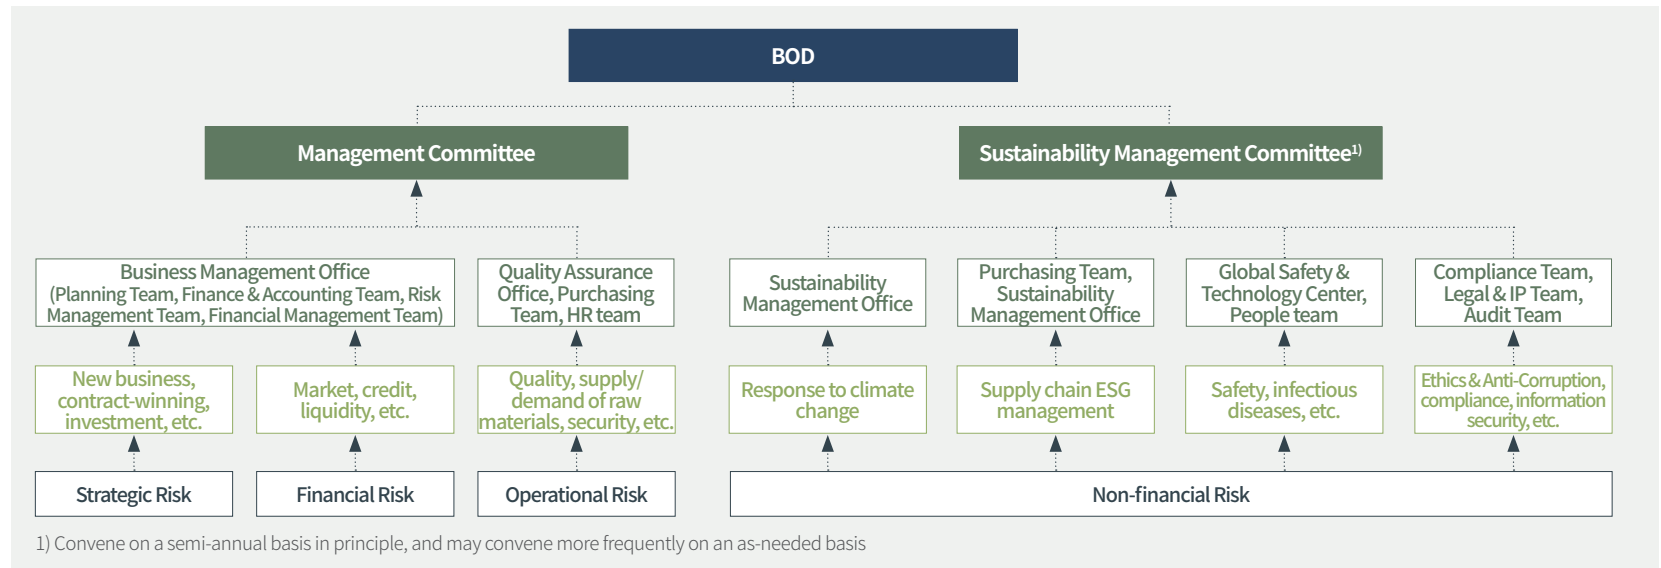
BOD

Management Committee

Sustainability Management Committee$^{1)}$

Business Management Office (Planning Team, Finance & Accounting Team, Risk Management Team, Financial Management Team)

Quality Assurance Office, Purchasing Team, HR team

Sustainability Management Office

Purchasing Team, Sustainability Management Office

Global Safety & Technology Center, People team

Compliance Team, Legal & IP Team, Audit Team

New business, contract-winning, investment, etc.

Market, credit, liquidity, etc.

Quality, supply/ demand of raw materials, security, etc.

Response to climate change

Supply chain ESG management

Safety, infectious diseases, etc.

Ethics & Anti-Corruption, compliance, information security, etc.

Strategic Risk

Financial Risk

Operational Risk

Non-financial Risk

1) Convene on a semi-annual basis in principle, and may convene more frequently on an as-needed basis